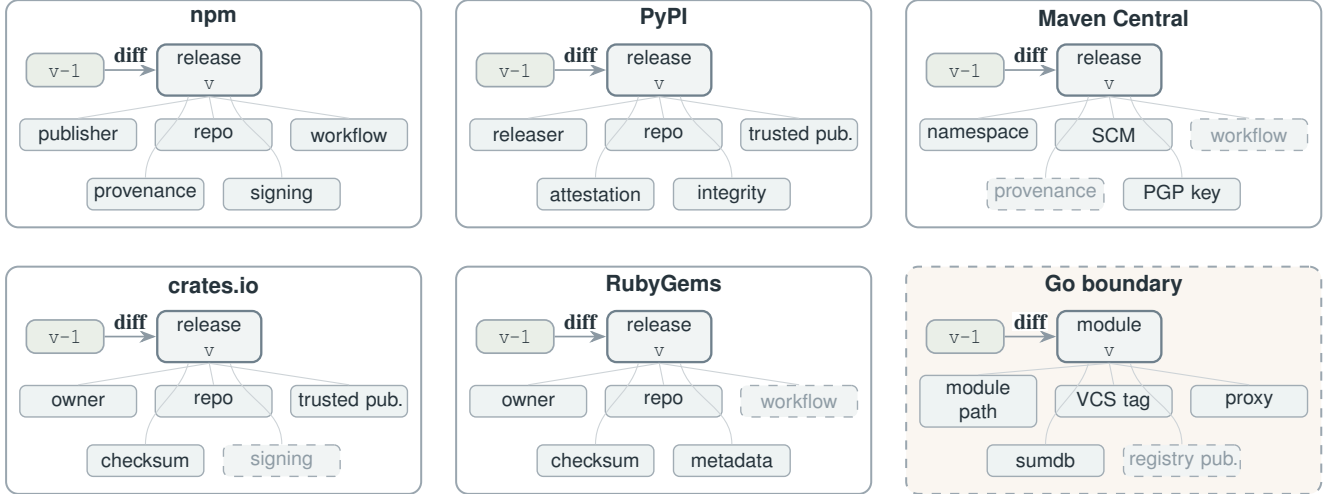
npm

v-1 diff release v

publisher repo workflow

provenance signing

PyPI

v-1 diff release v

releaser repo trusted pub.

attestation integrity

Maven Central

v-1 diff release v

namespace SCM workflow

provenance PGP key

crates.io

v-1 diff release v

owner repo trusted pub.

checksum signing

RubyGems

v-1 diff release v

owner repo workflow

checksum metadata

Go boundary

v-1 diff module v

module path VCS tag proxy

sumdb registry pub.